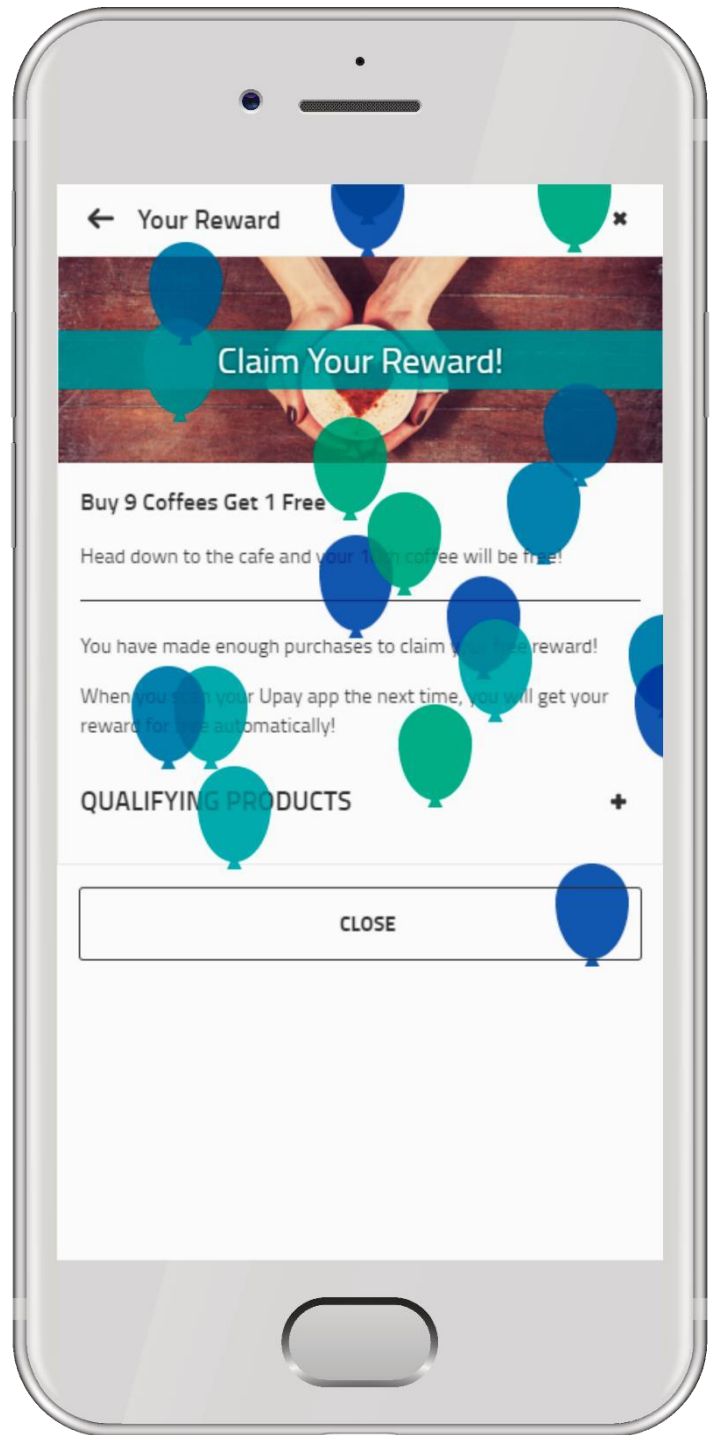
← Your Reward ✖

Claim Your Reward!

Buy 9 Coffees Get 1 Free

Head down to the cafe and your 1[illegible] coffee will be free!

You have made enough purchases to claim y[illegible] reward!

When you s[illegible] your Upay app the next time, you will get your rewar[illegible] automatically!

QUALIFYING PRODUCTS +

CLOSE